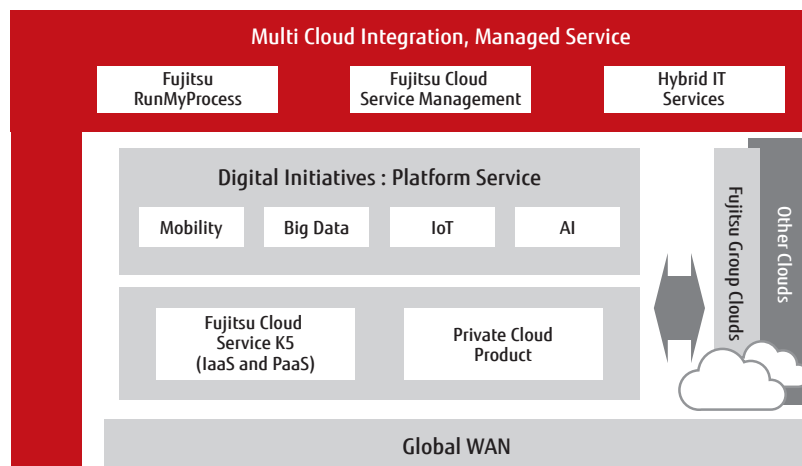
Multi Cloud Integration, Managed Service

Fujitsu RunMyProcess

Fujitsu Cloud Service Management

Hybrid IT Services

Digital Initiatives : Platform Service

Mobility

Big Data

IoT

AI

Fujitsu Cloud Service K5 (IaaS and PaaS)

Private Cloud Product

Fujitsu Group Clouds

Other Clouds

Global WAN